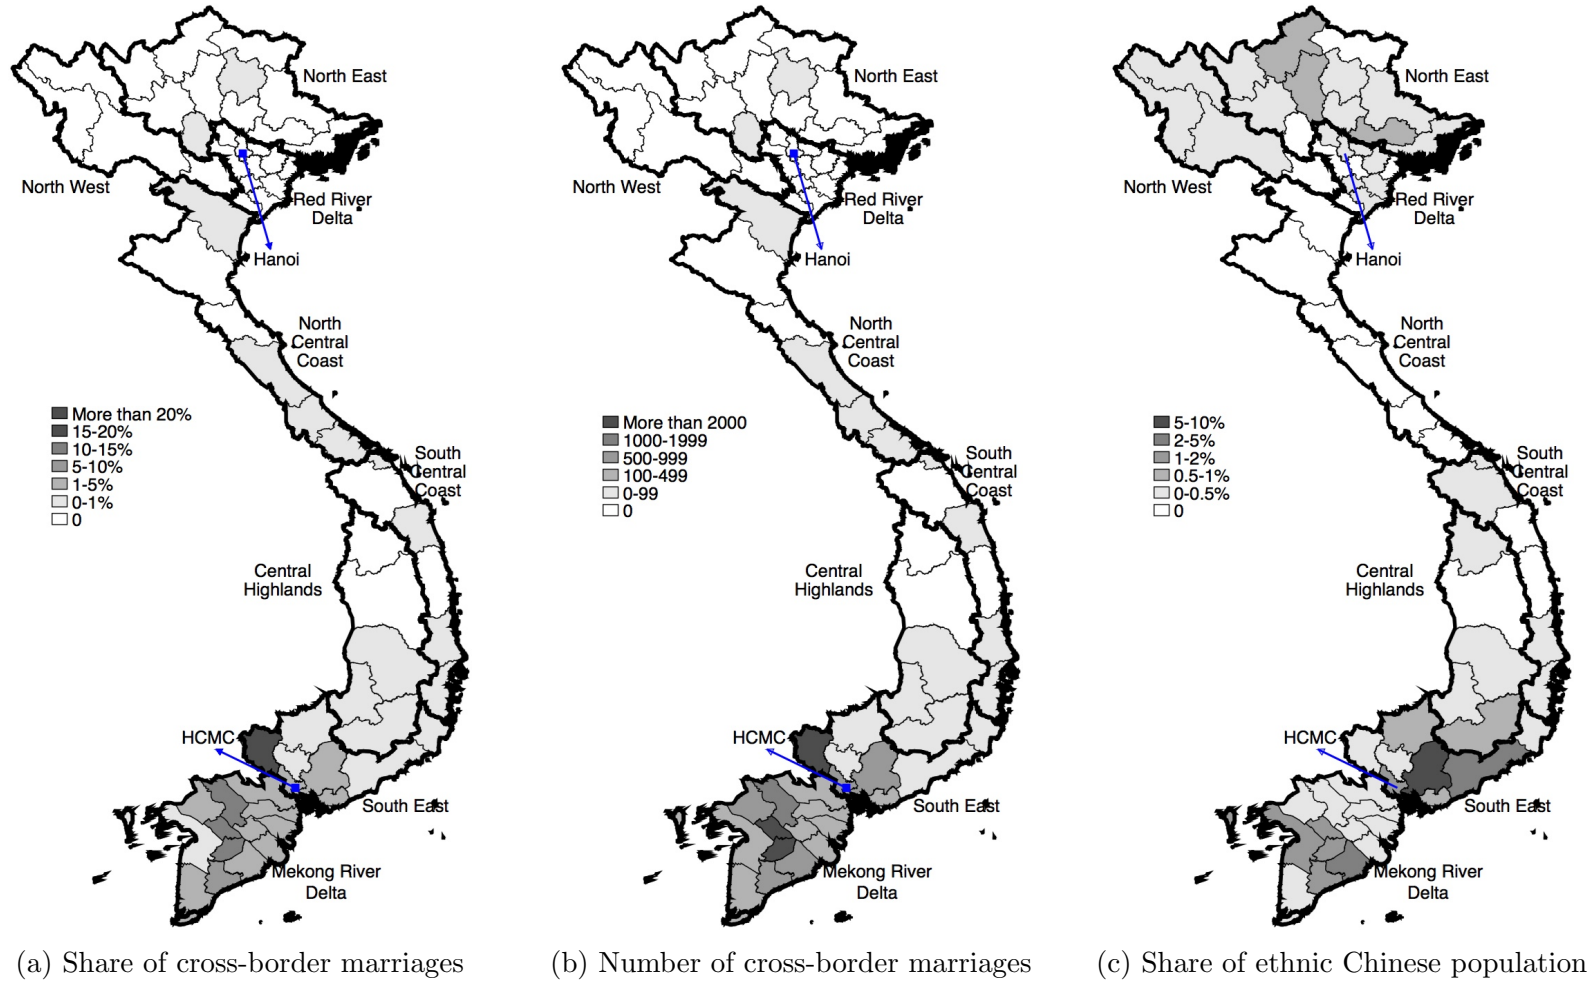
North East
North West
Red River Delta
Hanoi
North Central Coast
More than 20%
15-20%
10-15%
5-10%
1-5%
0-1%
0
South Central Coast
Central Highlands
HCMC
South East
Mekong River Delta

(a) Share of cross-border marriages

North East
North West
Red River Delta
Hanoi
North Central Coast
More than 2000
1000-1999
500-999
100-499
0-99
0
South Central Coast
Central Highlands
HCMC
South East
Mekong River Delta

(b) Number of cross-border marriages

North East
North West
Red River Delta
Hanoi
North Central Coast
5-10%
2-5%
1-2%
0.5-1%
0-0.5%
0
South Central Coast
Central Highlands
HCMC
South East
Mekong River Delta

(c) Share of ethnic Chinese population